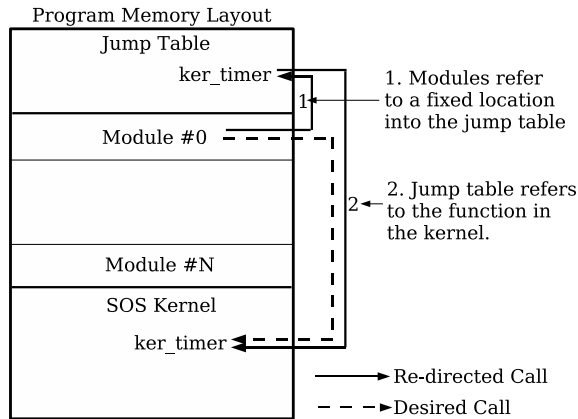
Program Memory Layout

Jump Table

ker_timer

1

1. Modules refer to a fixed location into the jump table

Module #0

2

2. Jump table refers to the function in the kernel.

Module #N

SOS Kernel

ker_timer

Re-directed Call

Desired Call